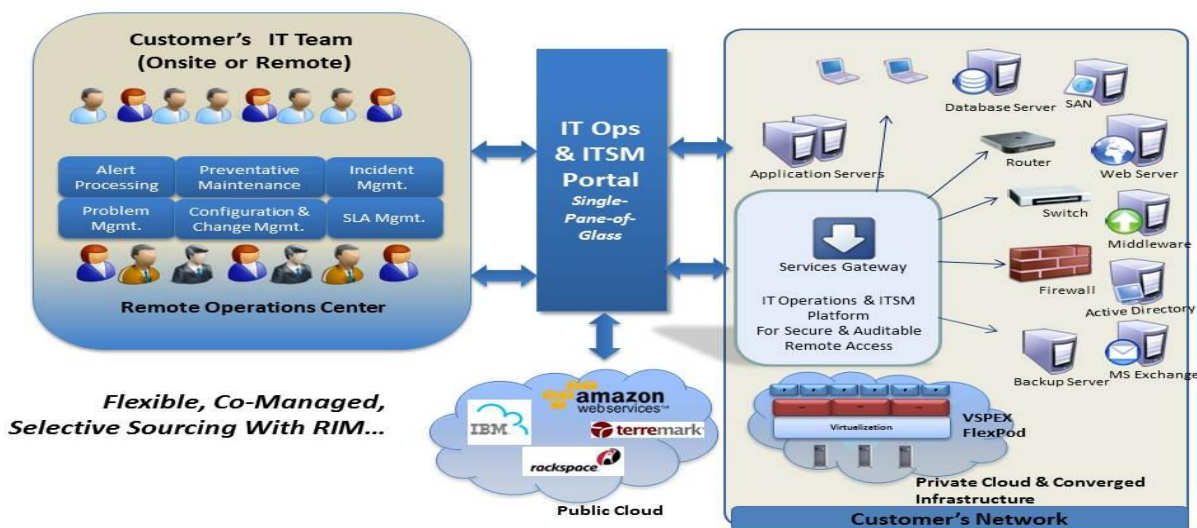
Customer's IT Team
(Onsite or Remote)

Alert Processing

Preventative Maintenance

Incident Mgmt.

Problem Mgmt.

Configuration & Change Mgmt.

SLA Mgmt.

Remote Operations Center

IT Ops & ITSM Portal

Single-Pane-of-Glass

Flexible, Co-Managed, Selective Sourcing With RIM...

IBM

amazon web services

terremark

rackspace

Public Cloud

Database Server

SAN

Application Servers

Router

Web Server

Switch

Middleware

Services Gateway

IT Operations & ITSM Platform For Secure & Auditable Remote Access

Firewall

Active Directory

Backup Server

MS Exchange

Virtualization

VSPEX FlexPod

Private Cloud & Converged Infrastructure

Customer's Network